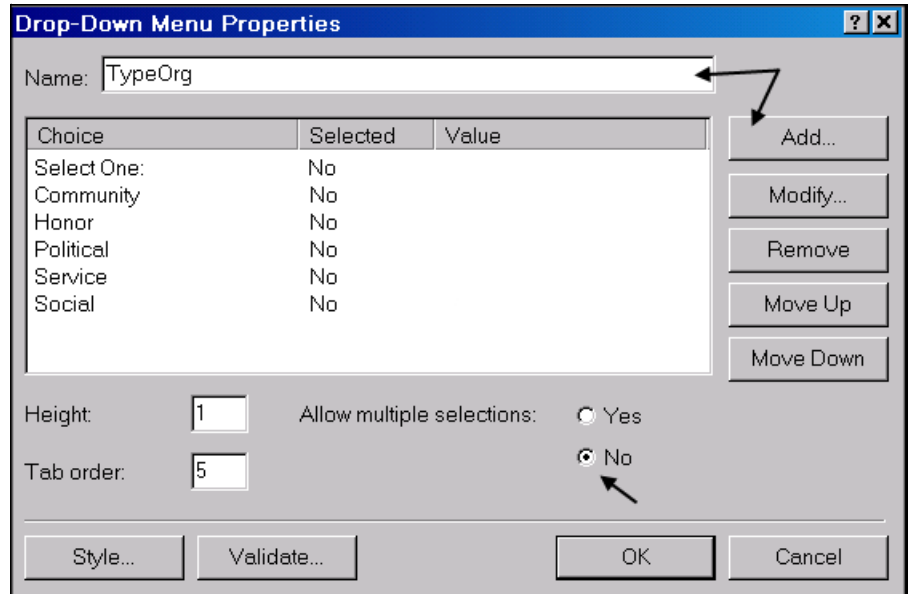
Drop-Down Menu Properties

?

Name: TypeOrg

| Choice | Selected | Value |
|---|---|---|
| Select One: | No | |
| Community | No | |
| Honor | No | |
| Political | No | |
| Service | No | |
| Social | No | |

Add...

Modify...

Remove

Move Up

Move Down

Height: 1

Tab order: 5

Allow multiple selections:

Yes

No

Style...

Validate...

OK

Cancel